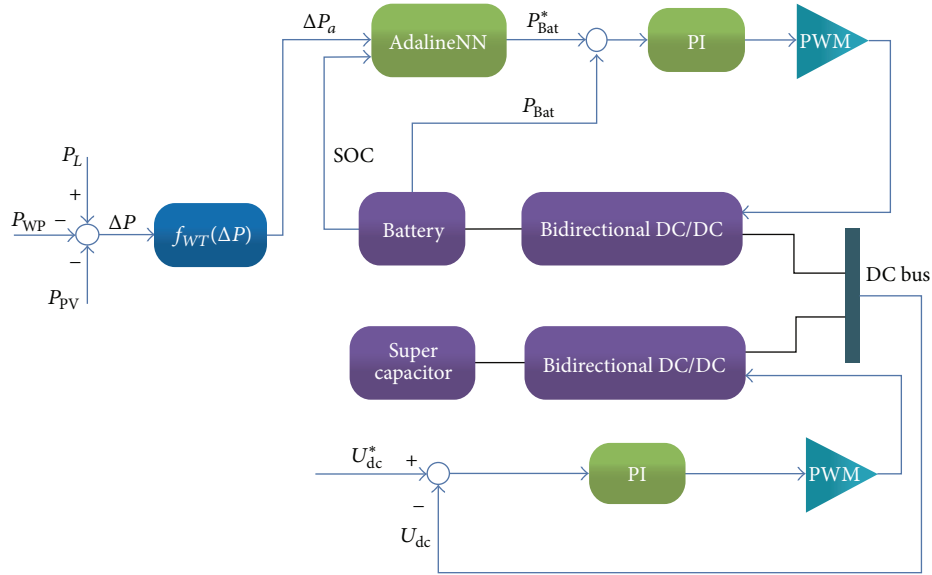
$\Delta P_a$

AdalineNN

$P^*_{\text{Bat}}$

PI

PWM

$P_{\text{Bat}}$

SOC

$P_L$

+

$P_{\text{WP}}$ −

$\Delta P$

$f_{WT}(\Delta P)$

−

$P_{\text{PV}}$

Battery

Bidirectional DC/DC

DC bus

Super capacitor

Bidirectional DC/DC

$U^*_{\text{dc}}$ +

PI

PWM

−

$U_{\text{dc}}$